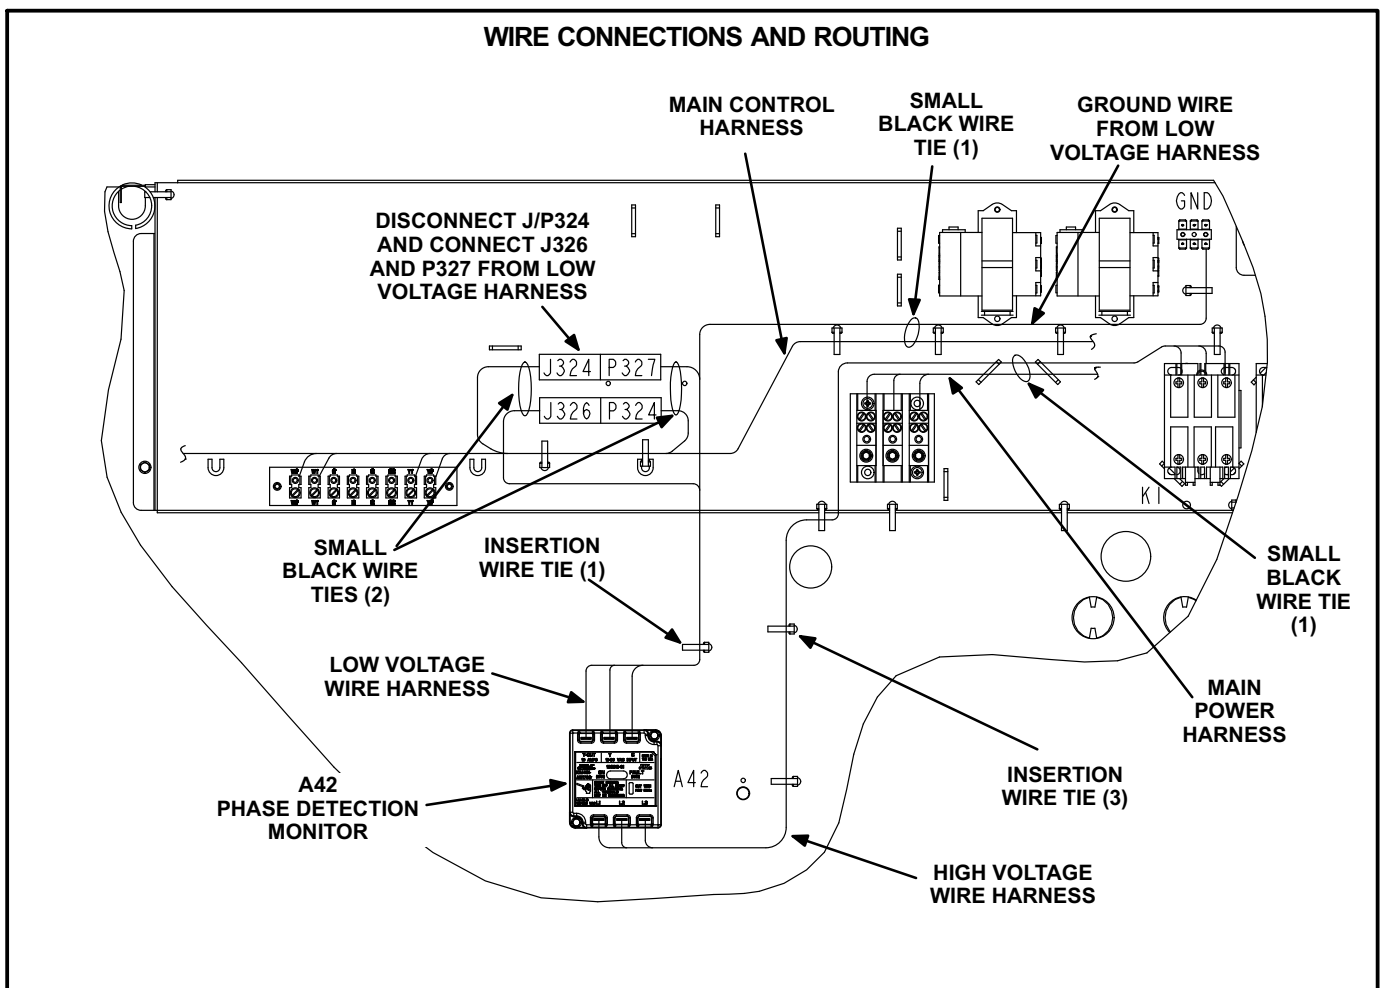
WIRE CONNECTIONS AND ROUTING

MAIN CONTROL HARNESS

SMALL BLACK WIRE TIE (1)

GROUND WIRE FROM LOW VOLTAGE HARNESS

GND

DISCONNECT J/P324 AND CONNECT J326 AND P327 FROM LOW VOLTAGE HARNESS

J324 P327

J326 P324

K1

SMALL BLACK WIRE TIES (2)

INSERTION WIRE TIE (1)

SMALL BLACK WIRE TIE (1)

LOW VOLTAGE WIRE HARNESS

MAIN POWER HARNESS

A42

A42 PHASE DETECTION MONITOR

INSERTION WIRE TIE (3)

HIGH VOLTAGE WIRE HARNESS